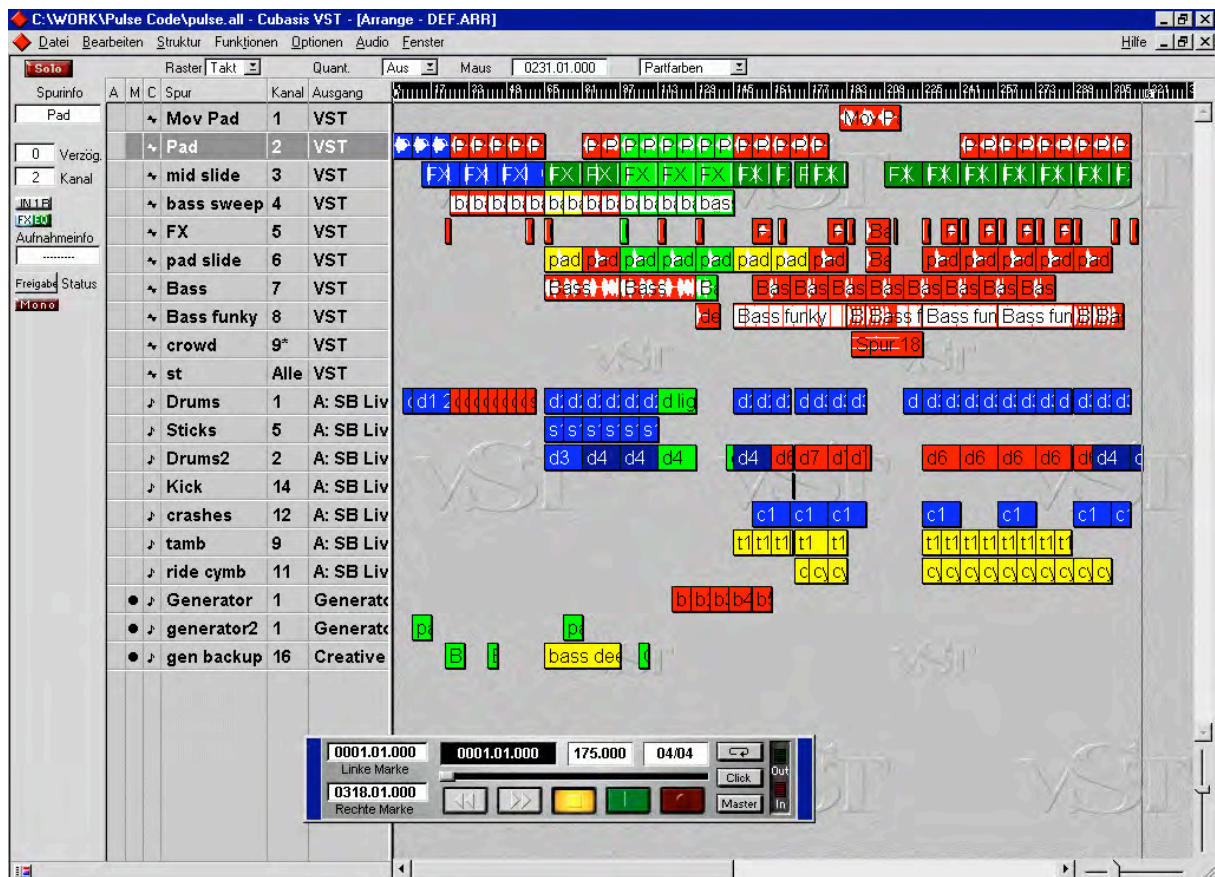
C:\WORK\Pulse Code\pulse.all - Cubasis VST - [Arrange - DEF.ARR]
Datei Bearbeiten Struktur Funktionen Optionen Audio Fenster
Hilfe

Solo
Raster Takt
Quant.
Aus
Maus
0231.01.000
Partfarben

Spurinfo
Pad
0 Verzög.
2 Kanal
IN 1 R
FX EQ
Aufnahmeinfo
Freigabe Status
Mono

| A | M | C | Spur | Kanal | Ausgang |
|---|---|---|---|---|---|
| | | | Mov Pad | 1 | VST |
| | | | Pad | 2 | VST |
| | | | mid slide | 3 | VST |
| | | | bass sweep | 4 | VST |
| | | | FX | 5 | VST |
| | | | pad slide | 6 | VST |
| | | | Bass | 7 | VST |
| | | | Bass funky | 8 | VST |
| | | | crowd | 9* | VST |
| | | | st | Alle | VST |
| | | | Drums | 1 | A: SB Liv |
| | | | Sticks | 5 | A: SB Liv |
| | | | Drums2 | 2 | A: SB Liv |
| | | | Kick | 14 | A: SB Liv |
| | | | crashes | 12 | A: SB Liv |
| | | | tamb | 9 | A: SB Liv |
| | | | ride cymb | 11 | A: SB Liv |
| | | | Generator | 1 | Generato |
| | | | generator2 | 1 | Generato |
| | | | gen backup | 16 | Creative |

Mov Pa
FX FX FX FX FX FX FX FX FX FX FX FX FX FX FX
bas
pad pad pad pad pad pad pad pad pad pad pad pad pad pad pad
Bass Bass Bass Bass Bass Bass Bass Bass Bass Bass
Bass funky Bass f Bass fun Bass fun
Spur 18
d1 2 d lig
d3 d4 d4 d4 d4 d6 d7 d6 d6 d6 d6 d4
c1 c1 c1 c1 c1 c1
t1 t1 t1 t1 t1 t1 t1 t1 t1 t1 t1 t1 t1
b b b b4
bass dee

0001.01.000
Linke Marke
0318.01.000
Rechte Marke
0001.01.000
175.000
04/04
Click
Master
Out
In